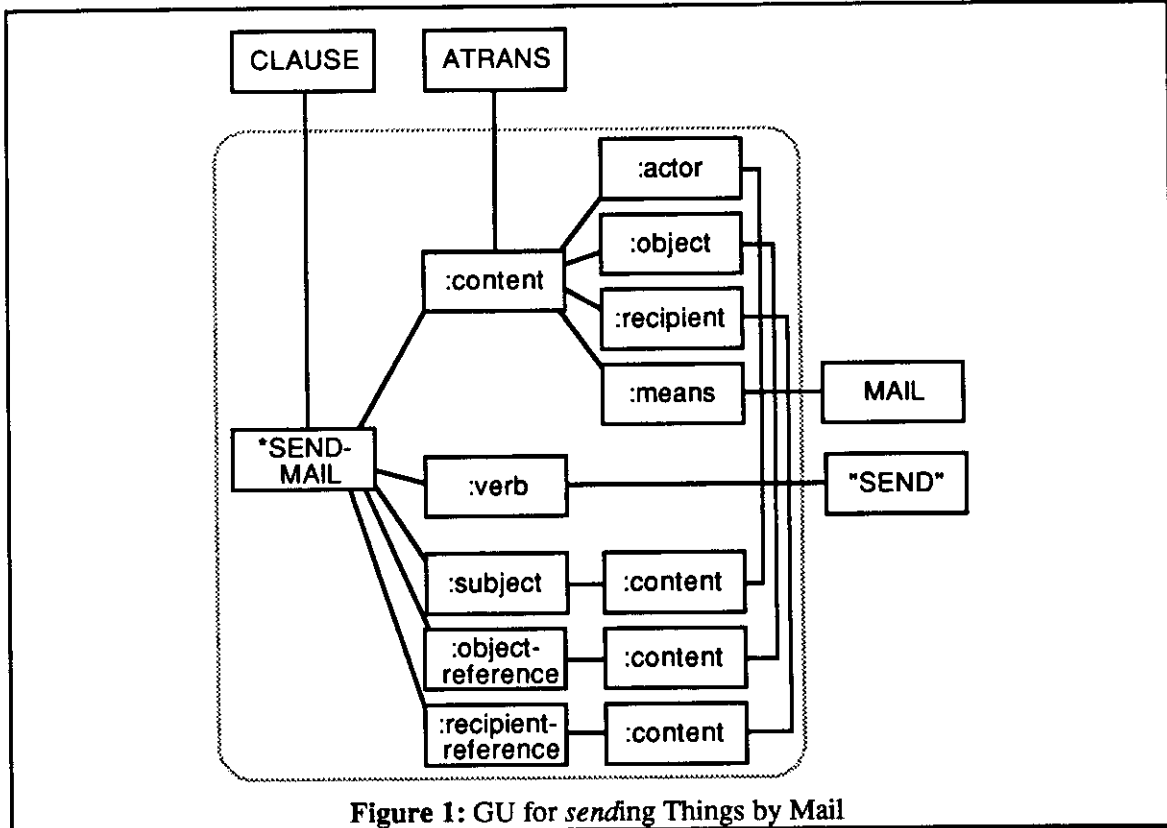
CLAUSE

ATRANS

:actor

:object

:content

:recipient

:means

MAIL

*SEND-MAIL

:verb

"SEND"

:subject

:content

:object-reference

:content

:recipient-reference

:content

Figure 1: GU for sending Things by Mail